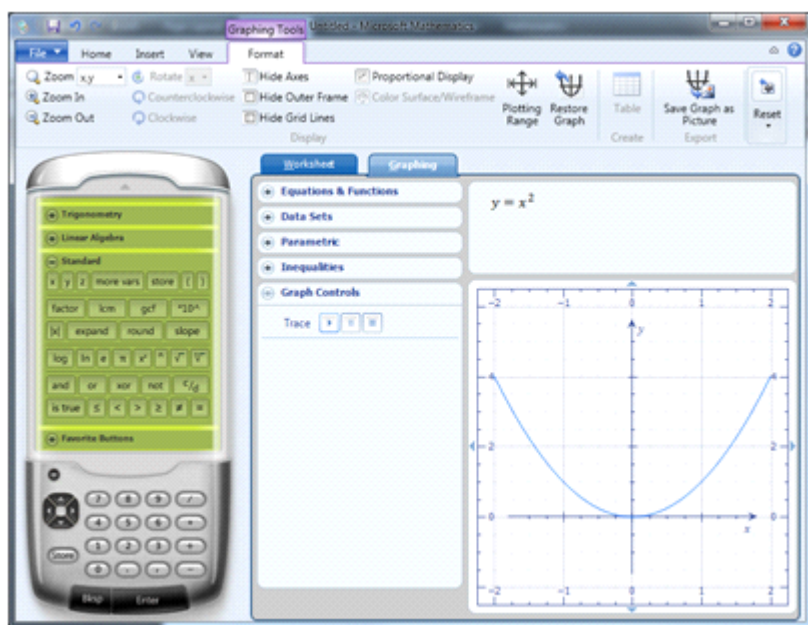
Graphing Tools Untitled - Microsoft Mathematics

File Home Insert View Format

Zoom x,y Rotate x
Zoom In Counterclockwise
Zoom Out Clockwise

Hide Axes Proportional Display
Hide Outer Frame Color Surface/Wireframe
Hide Grid Lines
Display

Plotting Range Restore Graph

Table
Create

Save Graph as Picture
Export

Reset

Trigonometry
Linear Algebra
Standard
x y z more vars store ( )
factor lcm gcf *10^
|x| expand round slope
log ln e π x² ^ √ ∛
and or xor not $^c/_d$
is true ≤ < > ≥ ≠ =
Favorite Buttons

Store
Bksp Enter

Worksheet Graphing

Equations & Functions
Data Sets
Parametric
Inequalities
Graph Controls
Trace

$y = x^2$

−2 −1 0 1 2
y
4
2
0
x
−2 −1 0 1 2